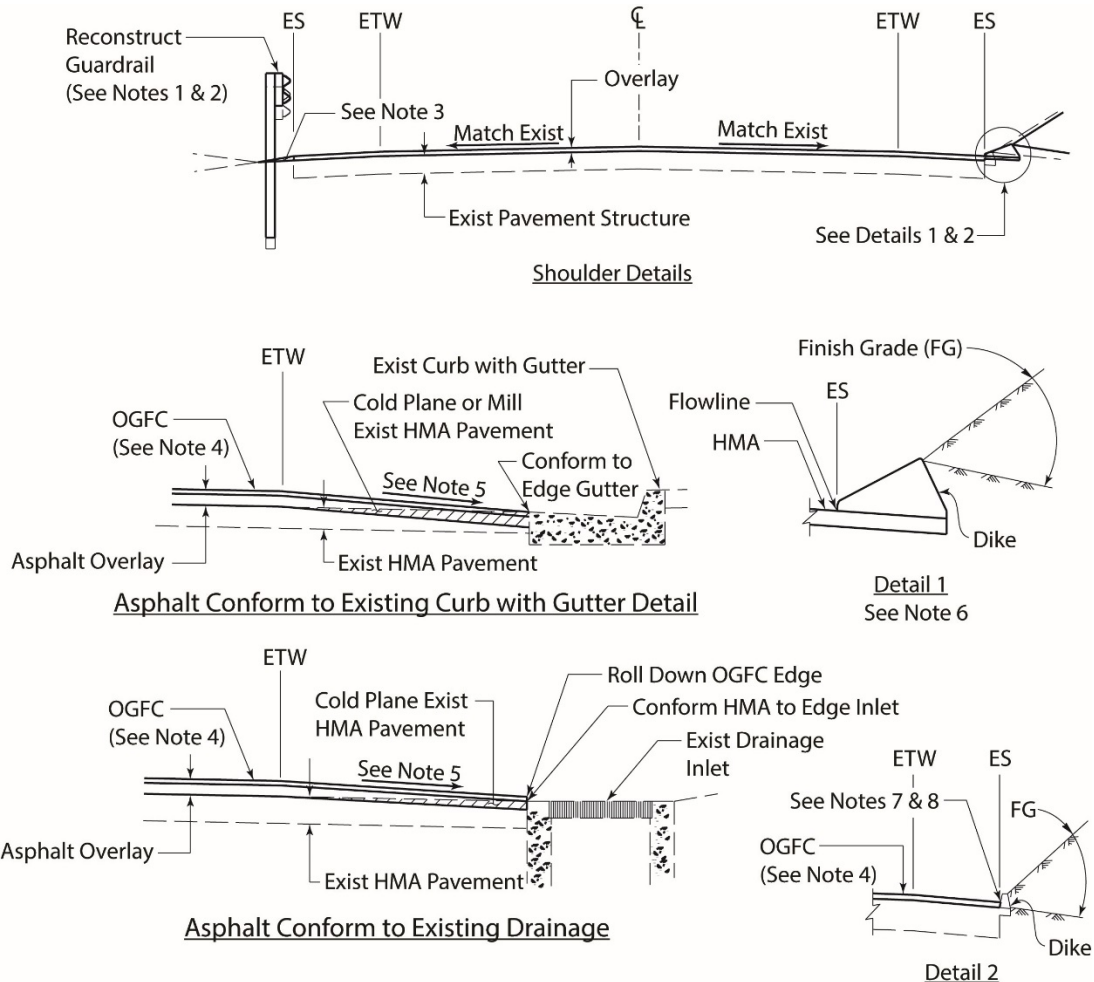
ES
ETW
℄
ETW
ES
Reconstruct Guardrail (See Notes 1 & 2)
Overlay
See Note 3
Match Exist
Match Exist
Exist Pavement Structure
See Details 1 & 2
Shoulder Details

ETW
Exist Curb with Gutter
Cold Plane or Mill Exist HMA Pavement
OGFC (See Note 4)
See Note 5
Conform to Edge Gutter
Asphalt Overlay
Exist HMA Pavement
Asphalt Conform to Existing Curb with Gutter Detail

Finish Grade (FG)
ES
Flowline
HMA
Dike
Detail 1
See Note 6

ETW
Roll Down OGFC Edge
Cold Plane Exist HMA Pavement
Conform HMA to Edge Inlet
OGFC (See Note 4)
Exist Drainage Inlet
See Note 5
Asphalt Overlay
Exist HMA Pavement
Asphalt Conform to Existing Drainage

ETW
ES
See Notes 7 & 8
FG
OGFC (See Note 4)
Dike
Detail 2